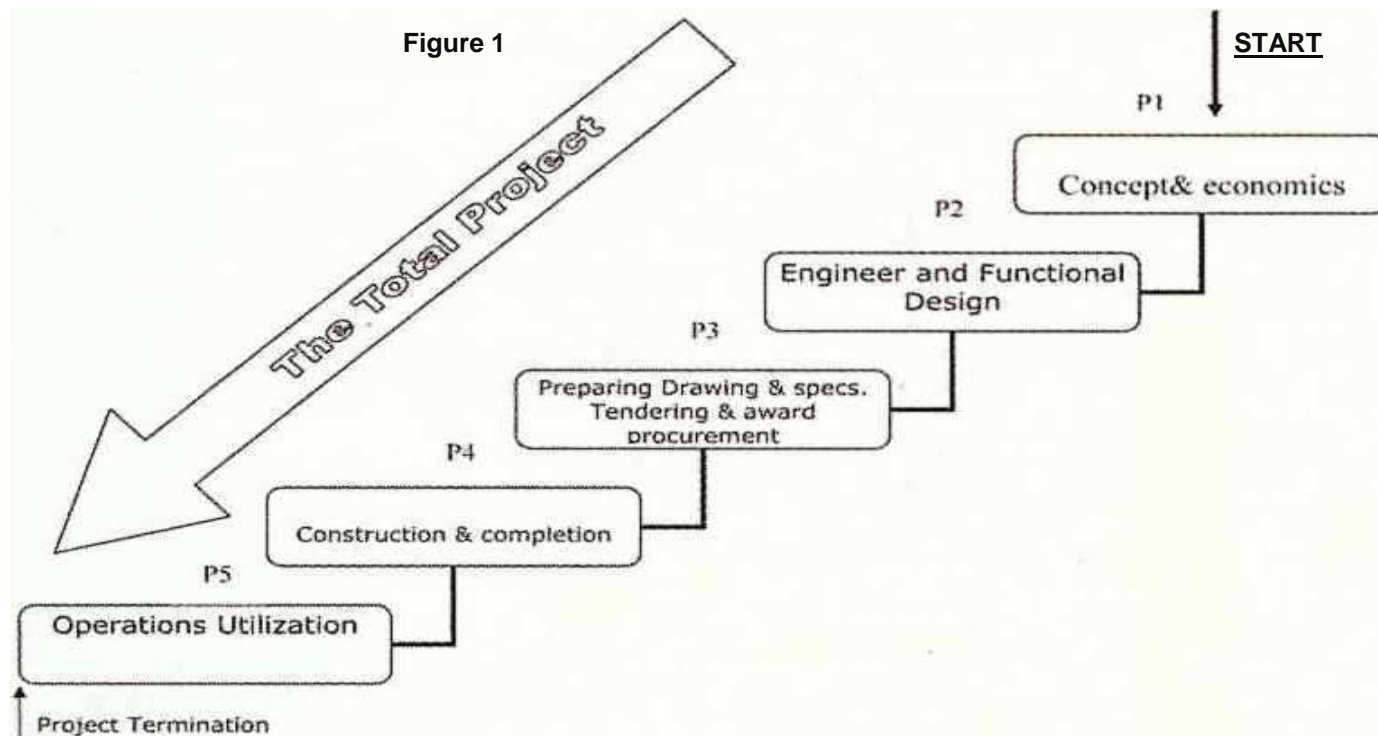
Figure 1

START

The Total Project

P1

Concept& economics

P2

Engineer and Functional Design

P3

Preparing Drawing & specs. Tendering & award procurement

P4

Construction & completion

P5

Operations Utilization

Project Termination